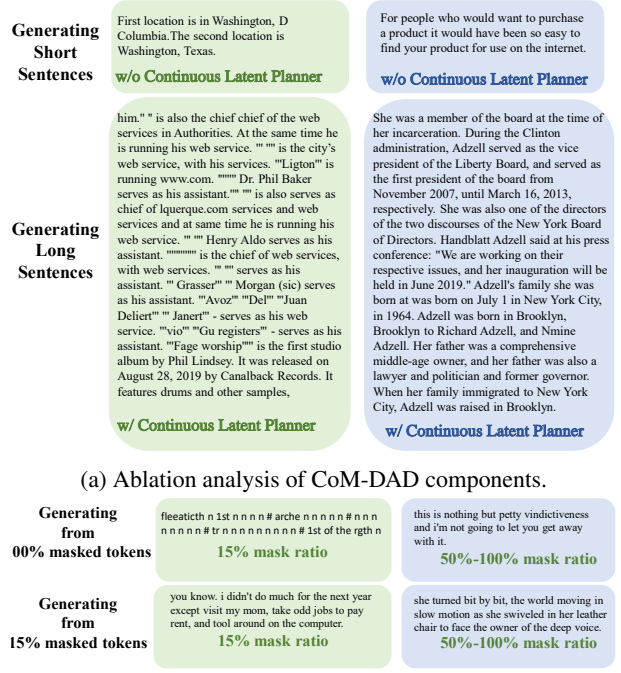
Generating Short Sentences

First location is in Washington, D Columbia.The second location is Washington, Texas.

w/o Continuous Latent Planner

For people who would want to purchase a product it would have been so easy to find your product for use on the internet.

w/o Continuous Latent Planner

Generating Long Sentences

him." " is also the chief chief of the web services in Authorities. At the same time he is running his web service. "' "" is the city's web service, with his services. "Ligton"' is running www.com. """" Dr. Phil Baker serves as his assistant."'" "" is also serves as chief of lquerque.com services and web services and at same time he is running his web service. "' "" Henry Aldo serves as his assistant. """"""" is the chief of web services, with web services. "' "" serves as his assistant. "' Grasser"' "' Morgan (sic) serves as his assistant. "'Avoz"' "'Del"' "'Juan Deliert"' "' Janert"' - serves as his web service. "'vio"' "'Gu registers"' - serves as his assistant. "'Fage worship"'" is the first studio album by Phil Lindsey. It was released on August 28, 2019 by Canalback Records. It features drums and other samples,

w/ Continuous Latent Planner

She was a member of the board at the time of her incarceration. During the Clinton administration, Adzell served as the vice president of the Liberty Board, and served as the first president of the board from November 2007, until March 16, 2013, respectively. She was also one of the directors of the two discourses of the New York Board of Directors. Handblatt Adzell said at his press conference: "We are working on their respective issues, and her inauguration will be held in June 2019." Adzell's family she was born at was born on July 1 in New York City, in 1964. Adzell was born in Brooklyn, Brooklyn to Richard Adzell, and Nmine Adzell. Her father was a comprehensive middle-age owner, and her father was also a lawyer and politician and former governor. When her family immigrated to New York City, Adzell was raised in Brooklyn.

w/ Continuous Latent Planner

(a) Ablation analysis of CoM-DAD components.

Generating from 00% masked tokens

fleeaticth n 1st n n n n # arche n n n n n n # n n n n n n n n # tr n n n n n n n n n # 1st of the rgth n

15% mask ratio

this is nothing but petty vindictiveness and i'm not going to let you get away with it.

50%-100% mask ratio

Generating from 15% masked tokens

you know. i didn't do much for the next year except visit my mom, take odd jobs to pay rent, and tool around on the computer.

15% mask ratio

she turned bit by bit, the world moving in slow motion as she swiveled in her leather chair to face the owner of the deep voice.

50%-100% mask ratio